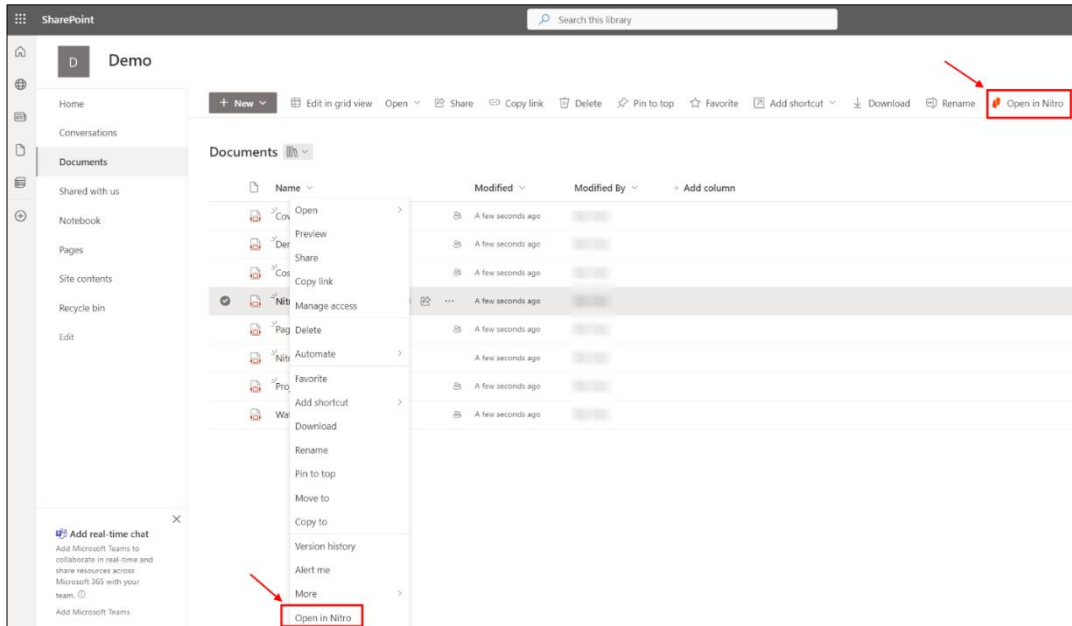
SharePoint

Search this library

D Demo

Home

Conversations

Documents

Shared with us

Notebook

Pages

Site contents

Recycle bin

Edit

+ New | Edit in grid view | Open | Share | Copy link | Delete | Pin to top | Favorite | Add shortcut | Download | Rename | Open in Nitro

Documents

| Name | Modified | Modified By | + Add column |
|---|---|---|---|
| Cov | A few seconds ago | | |
| Der | A few seconds ago | | |
| Cos | A few seconds ago | | |
| Nit | A few seconds ago | | |
| Pag | A few seconds ago | | |
| Nitr | A few seconds ago | | |
| Pro | A few seconds ago | | |
| Wa | A few seconds ago | | |

Open
Preview
Share
Copy link
Manage access
Delete
Automate
Favorite
Add shortcut
Download
Rename
Pin to top
Move to
Copy to
Version history
Alert me
More
Open in Nitro

Add real-time chat
Add Microsoft Teams to collaborate in real-time and share resources across Microsoft 365 with your team.
Add Microsoft Teams